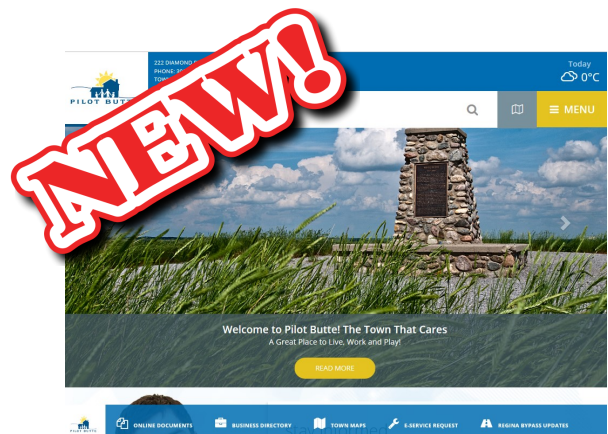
NEW!

PILOT BUTTE

222 DIAMOND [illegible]
PHONE: 3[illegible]
TOWN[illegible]

Today
0°C

MENU

Welcome to Pilot Butte! The Town That Cares
A Great Place to Live, Work and Play!

READ MORE

PILOT BUTTE

ONLINE DOCUMENTS

BUSINESS DIRECTORY

TOWN MAPS

E-SERVICE REQUEST

REGINA BYPASS UPDATES